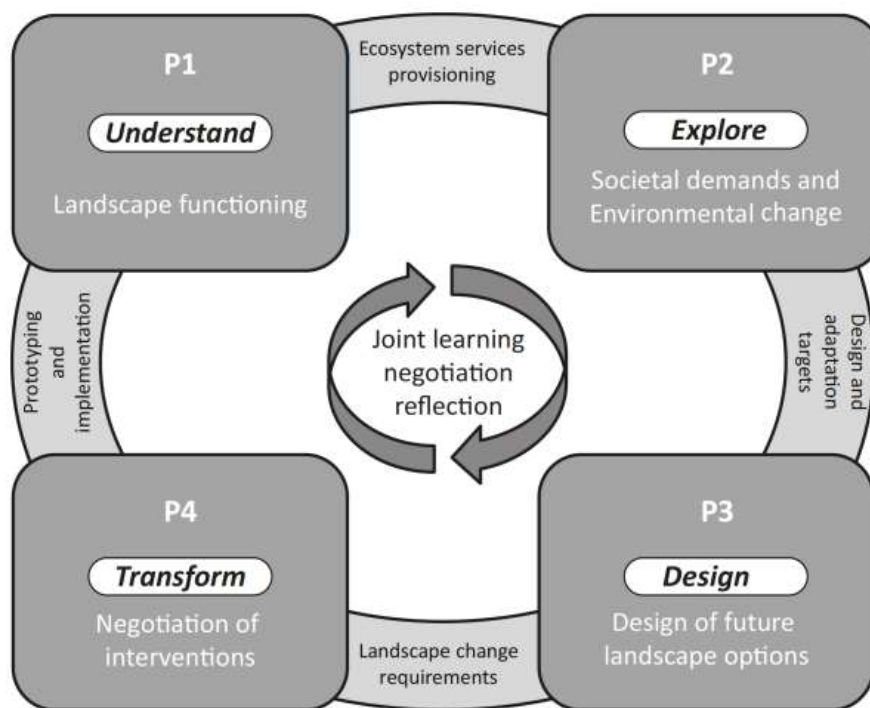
P1

Understand

Landscape functioning

Ecosystem services provisioning

P2

Explore

Societal demands and Environmental change

Prototyping and implementation

Joint learning negotiation reflection

Design and adaptation targets

P4

Transform

Negotiation of interventions

Landscape change requirements

P3

Design

Design of future landscape options